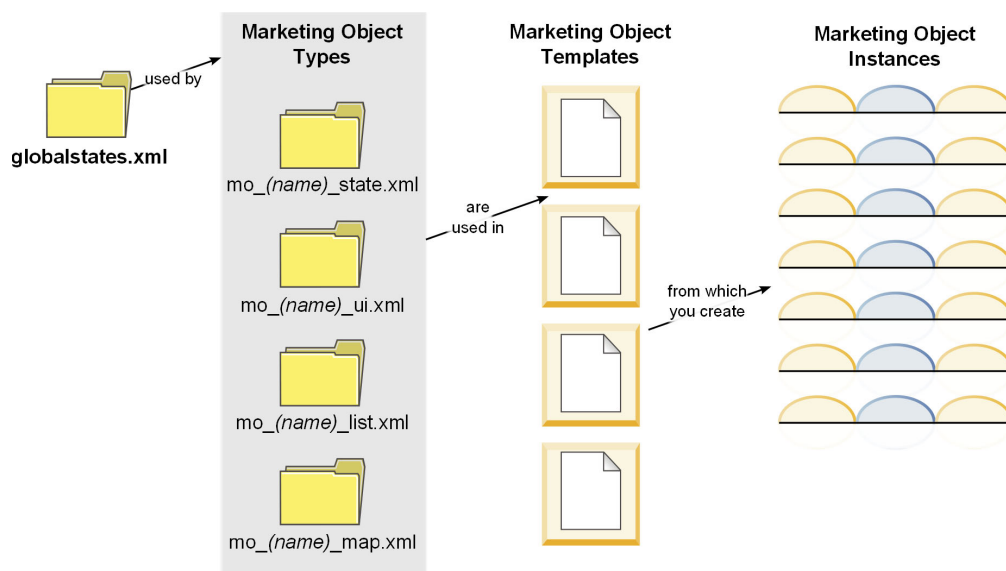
globalstates.xml

used by

Marketing Object Types

mo_*(name)*_state.xml

mo_*(name)*_ui.xml

mo_*(name)*_list.xml

mo_*(name)*_map.xml

are used in

Marketing Object Templates

from which you create

Marketing Object Instances